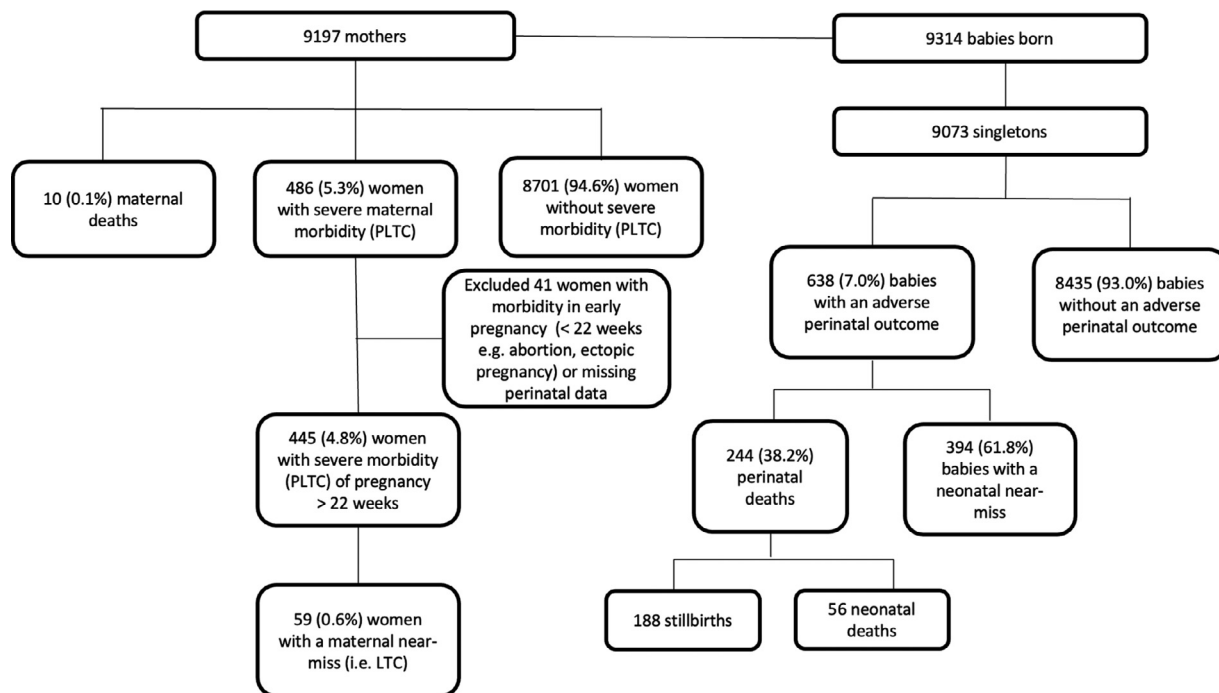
9197 mothers

9314 babies born

10 (0.1%) maternal deaths

486 (5.3%) women with severe maternal morbidity (PLTC)

8701 (94.6%) women without severe morbidity (PLTC)

9073 singletons

Excluded 41 women with morbidity in early pregnancy (< 22 weeks e.g. abortion, ectopic pregnancy) or missing perinatal data

445 (4.8%) women with severe morbidity (PLTC) of pregnancy > 22 weeks

59 (0.6%) women with a maternal near-miss (i.e. LTC)

638 (7.0%) babies with an adverse perinatal outcome

8435 (93.0%) babies without an adverse perinatal outcome

244 (38.2%) perinatal deaths

394 (61.8%) babies with a neonatal near-miss

188 stillbirths

56 neonatal deaths